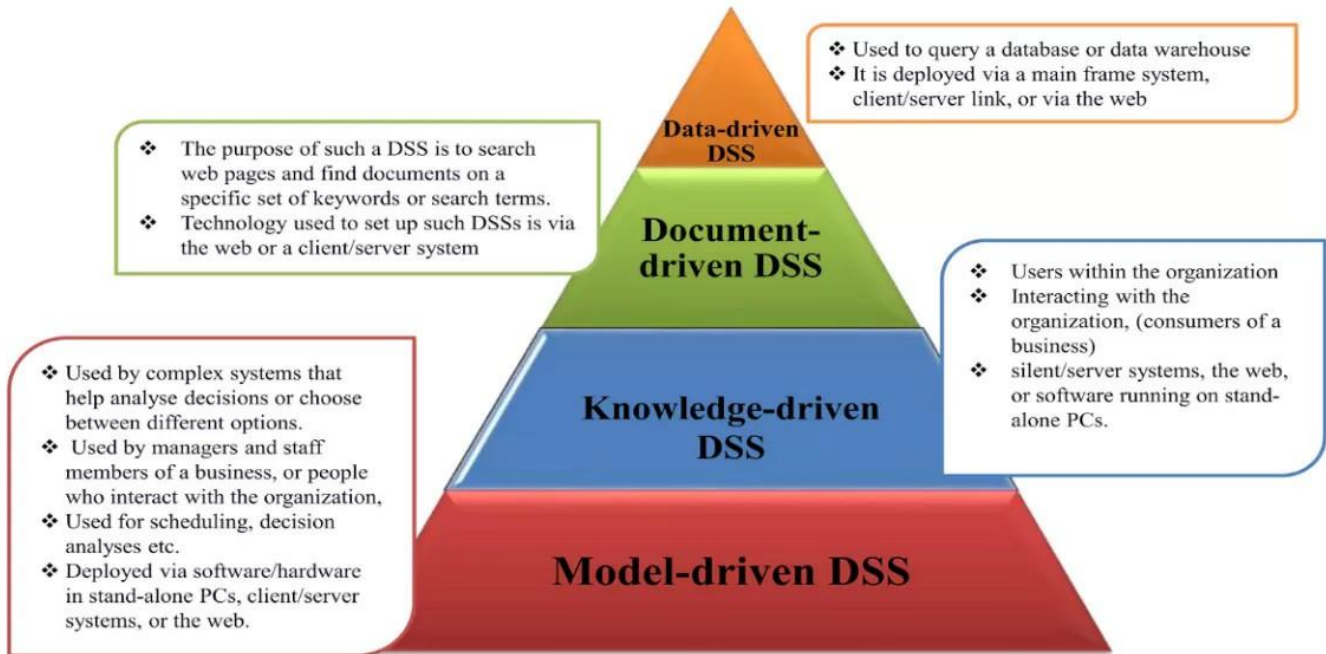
❖ Used to query a database or data warehouse
❖ It is deployed via a main frame system, client/server link, or via the web

Data-driven DSS

❖ The purpose of such a DSS is to search web pages and find documents on a specific set of keywords or search terms.
❖ Technology used to set up such DSSs is via the web or a client/server system

Document-driven DSS

❖ Users within the organization
❖ Interacting with the organization, (consumers of a business)
❖ silent/server systems, the web, or software running on stand-alone PCs.

Knowledge-driven DSS

❖ Used by complex systems that help analyse decisions or choose between different options.
❖ Used by managers and staff members of a business, or people who interact with the organization,
❖ Used for scheduling, decision analyses etc.
❖ Deployed via software/hardware in stand-alone PCs, client/server systems, or the web.

Model-driven DSS